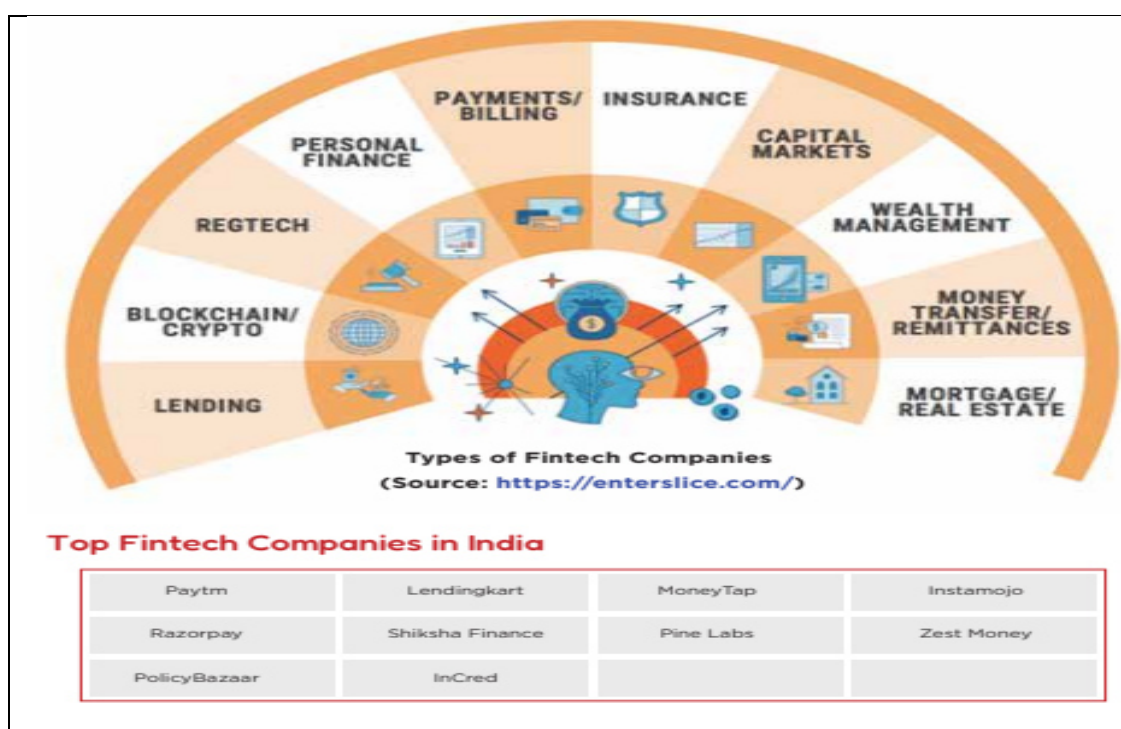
LENDING

BLOCKCHAIN/ CRYPTO

REGTECH

PERSONAL FINANCE

PAYMENTS/ BILLING

INSURANCE

CAPITAL MARKETS

WEALTH MANAGEMENT

MONEY TRANSFER/ REMITTANCES

MORTGAGE/ REAL ESTATE

Types of Fintech Companies
(Source: https://enterslice.com/)

Top Fintech Companies in India

| Paytm | Lendingkart | MoneyTap | Instamojo |
|---|---|---|---|
| Razorpay | Shiksha Finance | Pine Labs | Zest Money |
| PolicyBazaar | InCred | | |